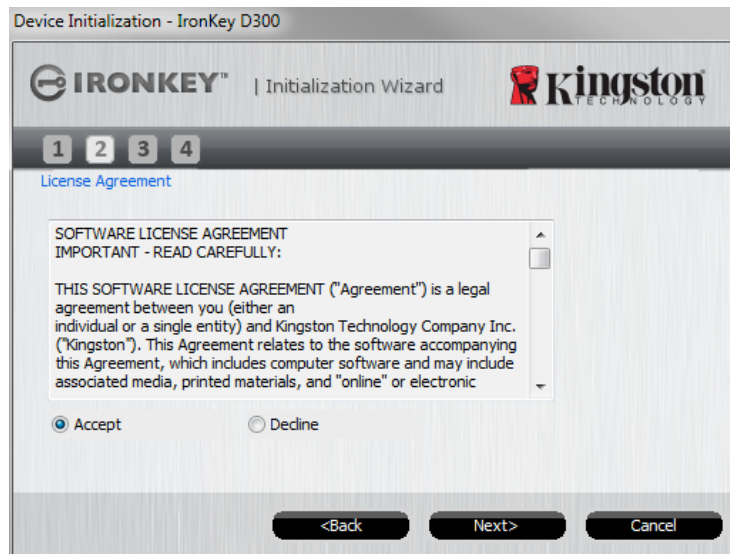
Device Initialization - IronKey D300

IRONKEY™ | Initialization Wizard

Kingston TECHNOLOGY

1 2 3 4

License Agreement

SOFTWARE LICENSE AGREEMENT
IMPORTANT - READ CAREFULLY:

THIS SOFTWARE LICENSE AGREEMENT ("Agreement") is a legal agreement between you (either an individual or a single entity) and Kingston Technology Company Inc. ("Kingston"). This Agreement relates to the software accompanying this Agreement, which includes computer software and may include associated media, printed materials, and "online" or electronic

Accept

Decline

<Back

Next>

Cancel